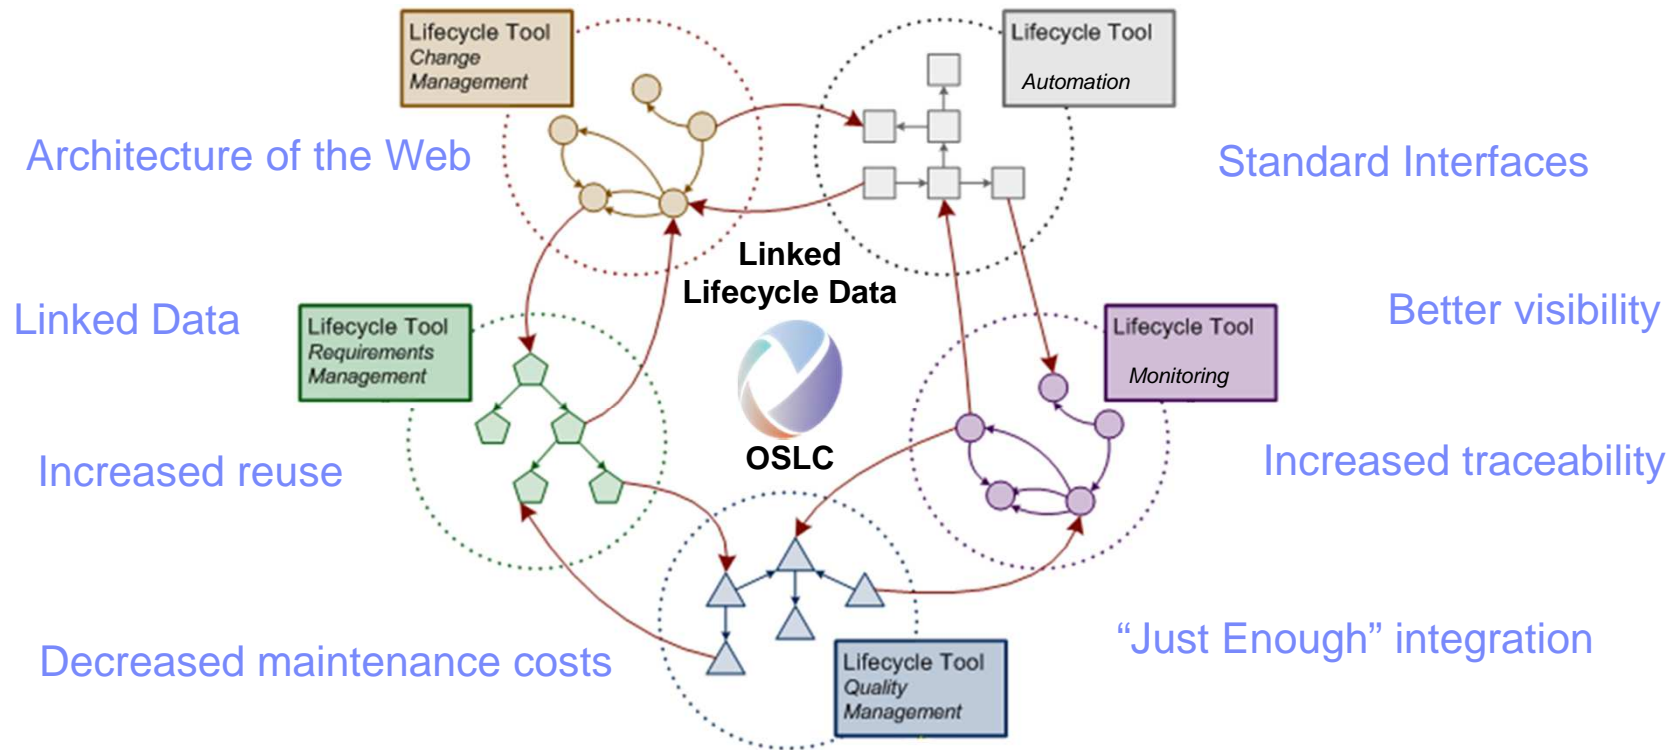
Lifecycle Tool
Change Management

Lifecycle Tool
Automation

Architecture of the Web

Standard Interfaces

Linked Lifecycle Data

Linked Data

Lifecycle Tool
Requirements Management

Lifecycle Tool
Monitoring

Better visibility

OSLC

Increased reuse

Increased traceability

Decreased maintenance costs

“Just Enough” integration

Lifecycle Tool
Quality Management